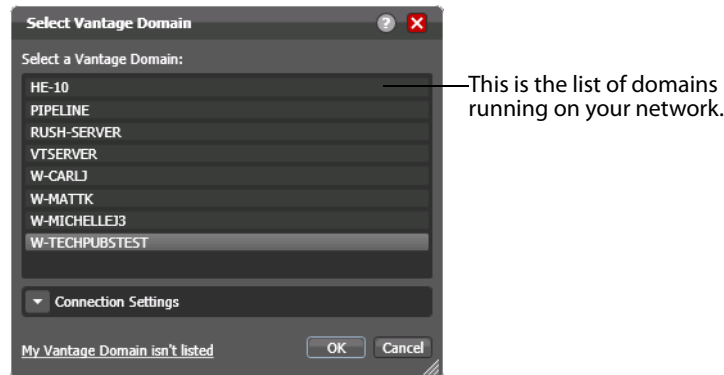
Select Vantage Domain

Select a Vantage Domain:

HE-10
PIPELINE
RUSH-SERVER
VTSERVER
W-CARLJ
W-MATTK
W-MICHELLEJ3
W-TECHPUBSTEST

This is the list of domains running on your network.

Connection Settings

My Vantage Domain isn't listed

OK

Cancel